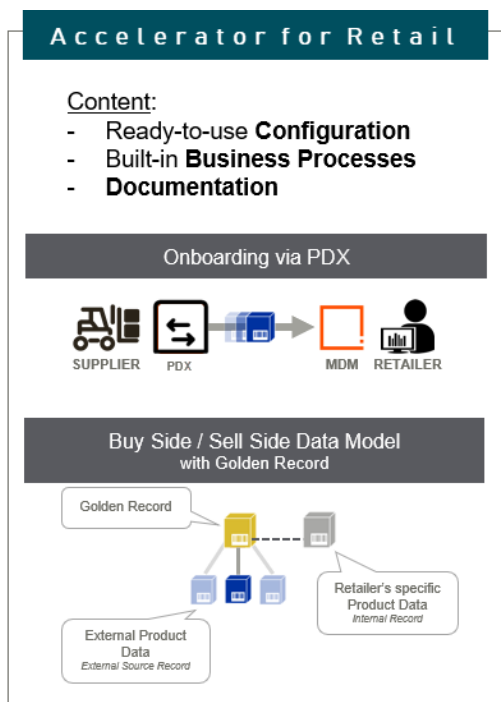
Accelerator for Retail

Content:
- Ready-to-use **Configuration**
- Built-in **Business Processes**
- **Documentation**

Onboarding via PDX

SUPPLIER
PDX
MDM
RETAILER

Buy Side / Sell Side Data Model
with Golden Record

Golden Record

Retailer's specific Product Data
Internal Record

External Product Data
External Source Record